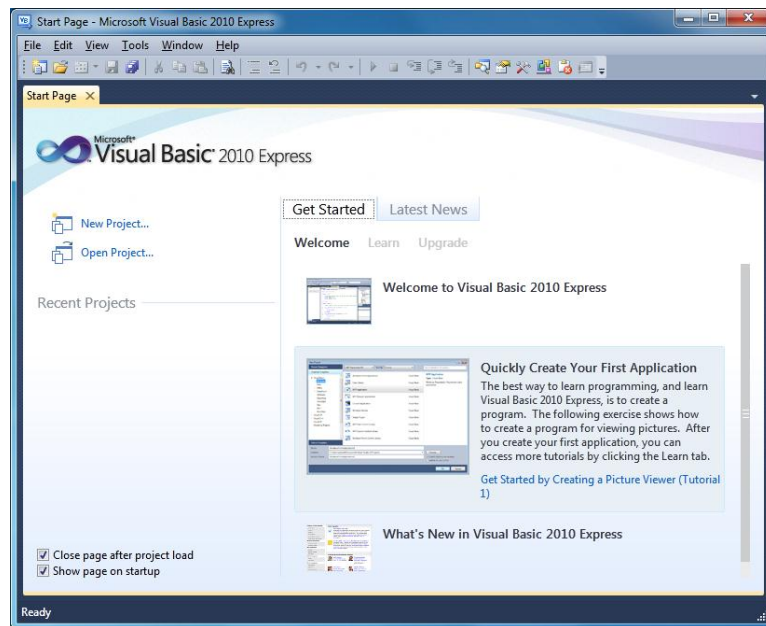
Start Page - Microsoft Visual Basic 2010 Express

File Edit View Tools Window Help

Start Page ×

Microsoft® Visual Basic® 2010 Express

New Project...
Open Project...

Recent Projects

Get Started Latest News

Welcome Learn Upgrade

Welcome to Visual Basic 2010 Express

Quickly Create Your First Application

The best way to learn programming, and learn Visual Basic 2010 Express, is to create a program. The following exercise shows how to create a program for viewing pictures. After you create your first application, you can access more tutorials by clicking the Learn tab.

Get Started by Creating a Picture Viewer (Tutorial 1)

What's New in Visual Basic 2010 Express

Close page after project load
Show page on startup

Ready